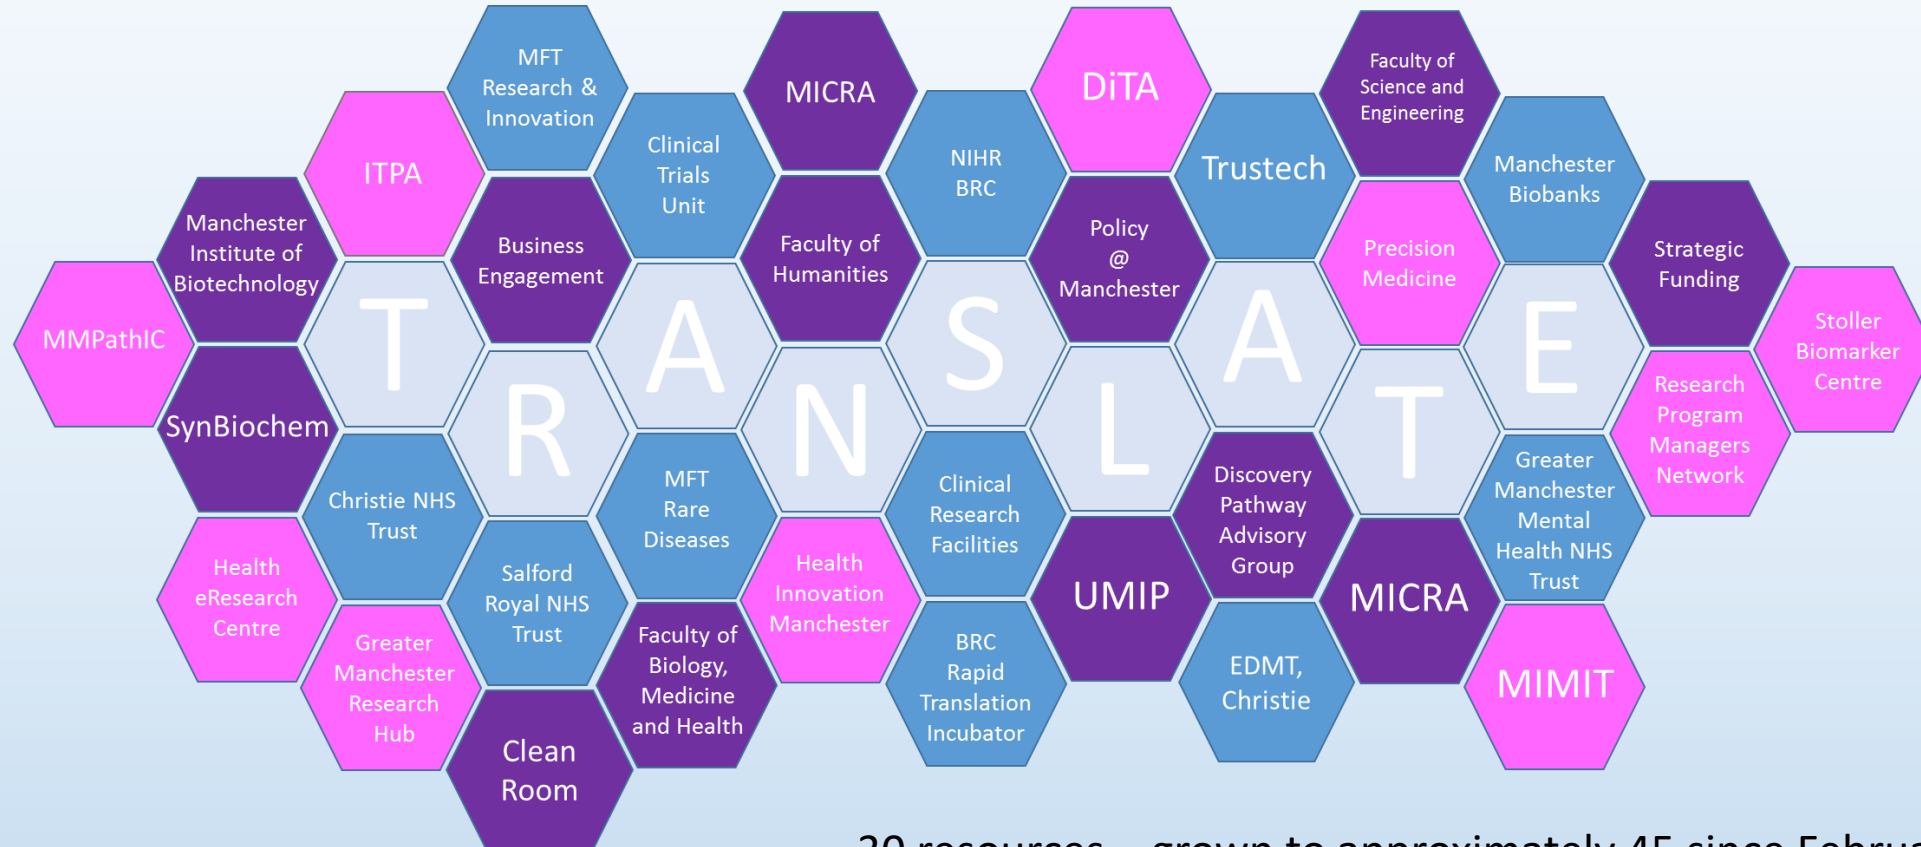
MFT Research & Innovation

MICRA

DiTA

Faculty of Science and Engineering

ITPA

Clinical Trials Unit

NIHR BRC

Trustech

Manchester Biobanks

Manchester Institute of Biotechnology

Business Engagement

Faculty of Humanities

Policy @ Manchester

Precision Medicine

Strategic Funding

MMPathIC

T

A

S

A

E

Stoller Biomarker Centre

SynBiochem

R

N

L

T

Research Program Managers Network

Christie NHS Trust

MFT Rare Diseases

Clinical Research Facilities

Discovery Pathway Advisory Group

Greater Manchester Mental Health NHS Trust

Health eResearch Centre

Salford Royal NHS Trust

Health Innovation Manchester

UMIP

MICRA

Greater Manchester Research Hub

Faculty of Biology, Medicine and Health

BRC Rapid Translation Incubator

EDMT, Christie

MIMIT

Clean Room

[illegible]